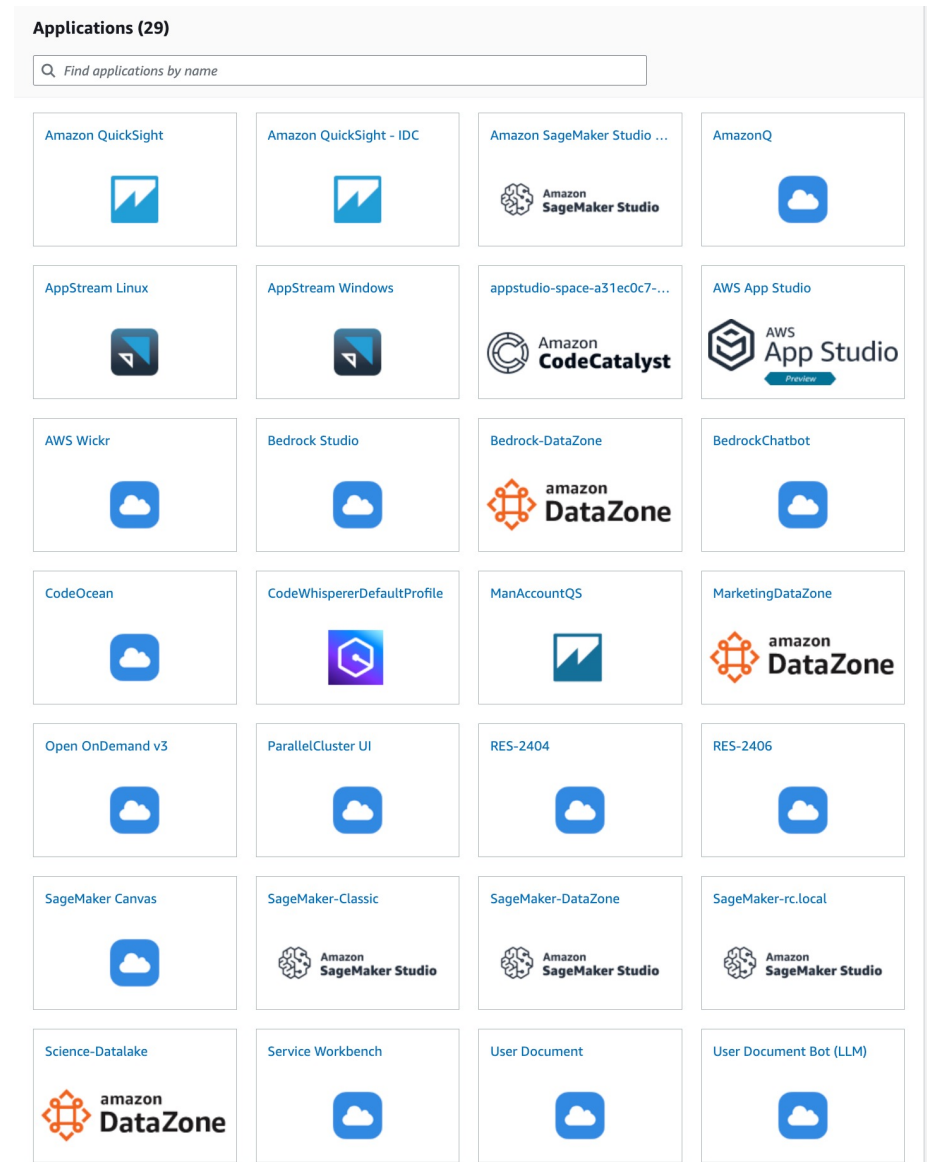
Applications (29)

Find applications by name

Amazon QuickSight

Amazon QuickSight - IDC

Amazon SageMaker Studio ...
Amazon SageMaker Studio

AmazonQ

AppStream Linux

AppStream Windows

appstudio-space-a31ec0c7-...
Amazon CodeCatalyst

AWS App Studio
AWS App Studio
Preview

AWS Wickr

Bedrock Studio

Bedrock-DataZone
amazon DataZone

BedrockChatbot

CodeOcean

CodeWhispererDefaultProfile

ManAccountQS

MarketingDataZone
amazon DataZone

Open OnDemand v3

ParallelCluster UI

RES-2404

RES-2406

SageMaker Canvas

SageMaker-Classic
Amazon SageMaker Studio

SageMaker-DataZone
Amazon SageMaker Studio

SageMaker-rc.local
Amazon SageMaker Studio

Science-Datalake
amazon DataZone

Service Workbench

User Document

User Document Bot (LLM)